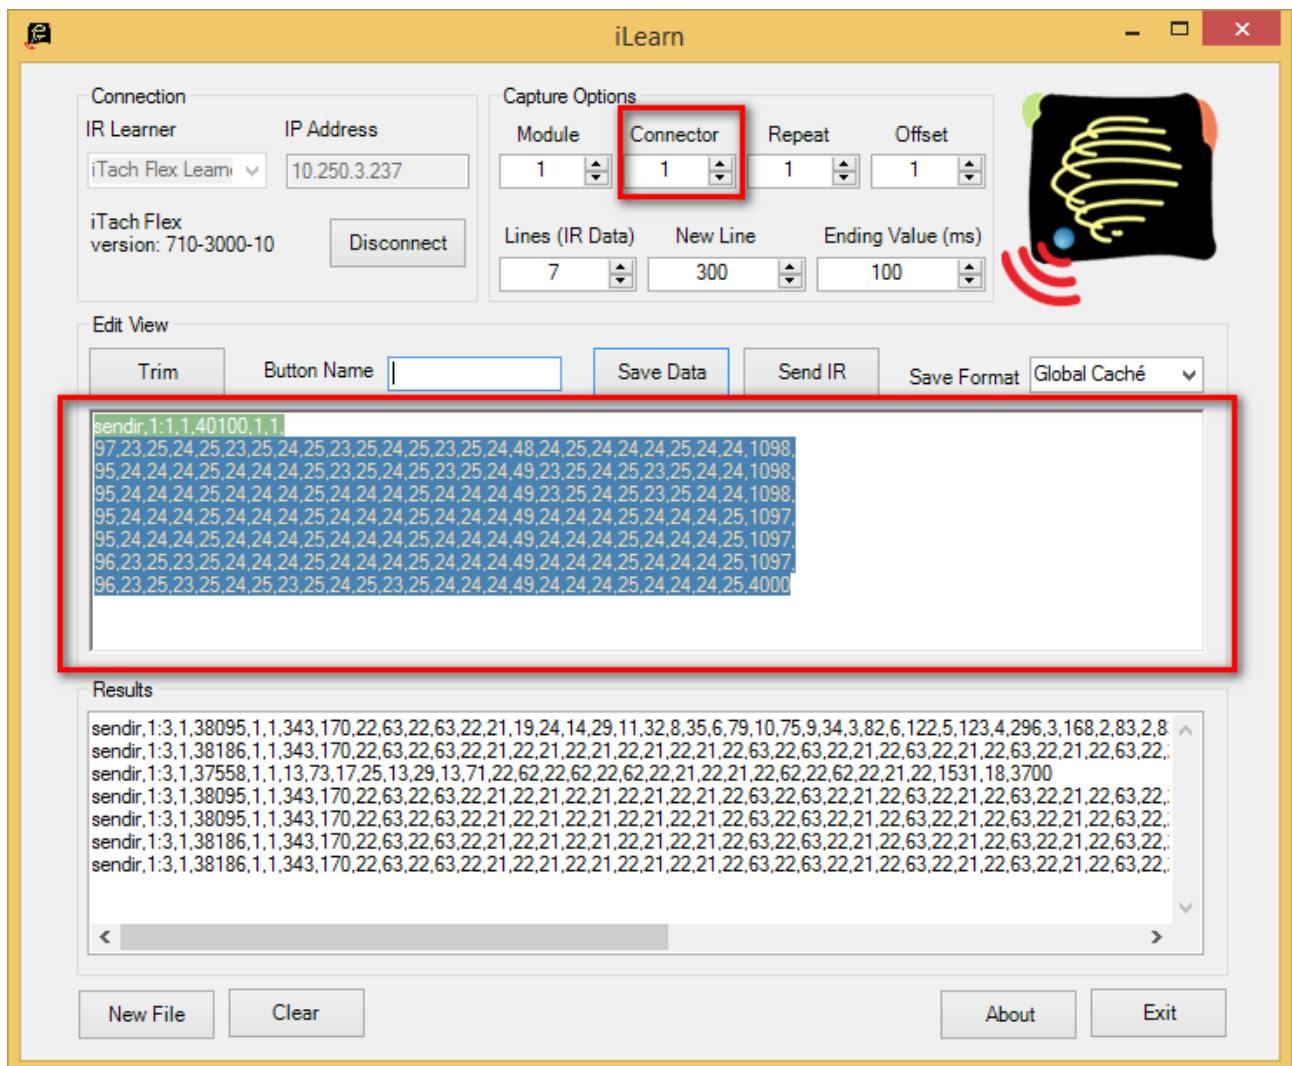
iLearn

Connection
IR Learner
IP Address
iTach Flex Learn
10.250.3.237
iTach Flex
version: 710-3000-10
Disconnect

Capture Options
Module
1
Connector
1
Repeat
1
Offset
1
Lines (IR Data)
7
New Line
300
Ending Value (ms)
100

Edit View
Trim
Button Name
Save Data
Send IR
Save Format
Global Caché

sendir,1:1,1,40100,1,1,
97,23,25,24,25,23,25,24,25,23,25,24,25,23,25,24,48,24,25,24,24,24,25,24,24,1098,
95,24,24,24,25,24,24,24,25,23,25,24,25,23,25,24,49,23,25,24,25,23,25,24,24,1098,
95,24,24,24,25,24,24,24,25,24,24,24,25,24,24,24,49,23,25,24,25,23,25,24,24,1098,
95,24,24,24,25,24,24,24,25,24,24,24,25,24,24,24,49,24,24,24,25,24,24,24,25,1097,
95,24,24,24,25,24,24,24,25,24,24,24,25,24,24,24,49,24,24,24,25,24,24,24,25,1097,
96,23,25,23,25,24,24,24,25,24,24,24,25,24,24,24,49,24,24,24,25,24,24,24,25,1097,
96,23,25,23,25,24,25,23,25,24,25,23,25,24,24,24,49,24,24,24,25,24,24,24,25,4000

Results
sendir,1:3,1,38095,1,1,343,170,22,63,22,63,22,21,19,24,14,29,11,32,8,35,6,79,10,75,9,34,3,82,6,122,5,123,4,296,3,168,2,83,2,8
sendir,1:3,1,38186,1,1,343,170,22,63,22,63,22,21,22,21,22,21,22,21,22,21,22,63,22,63,22,21,22,63,22,21,22,63,22,21,22,63,22,
sendir,1:3,1,37558,1,1,13,73,17,25,13,29,13,71,22,62,22,62,22,62,22,21,22,21,22,62,22,62,22,21,22,1531,18,3700
sendir,1:3,1,38095,1,1,343,170,22,63,22,63,22,21,22,21,22,21,22,21,22,21,22,63,22,63,22,21,22,63,22,21,22,63,22,21,22,63,22,
sendir,1:3,1,38095,1,1,343,170,22,63,22,63,22,21,22,21,22,21,22,21,22,21,22,63,22,63,22,21,22,63,22,21,22,63,22,21,22,63,22,
sendir,1:3,1,38186,1,1,343,170,22,63,22,63,22,21,22,21,22,21,22,21,22,21,22,63,22,63,22,21,22,63,22,21,22,63,22,21,22,63,22,
sendir,1:3,1,38186,1,1,343,170,22,63,22,63,22,21,22,21,22,21,22,21,22,21,22,63,22,63,22,21,22,63,22,21,22,63,22,21,22,63,22,

New File
Clear
About
Exit